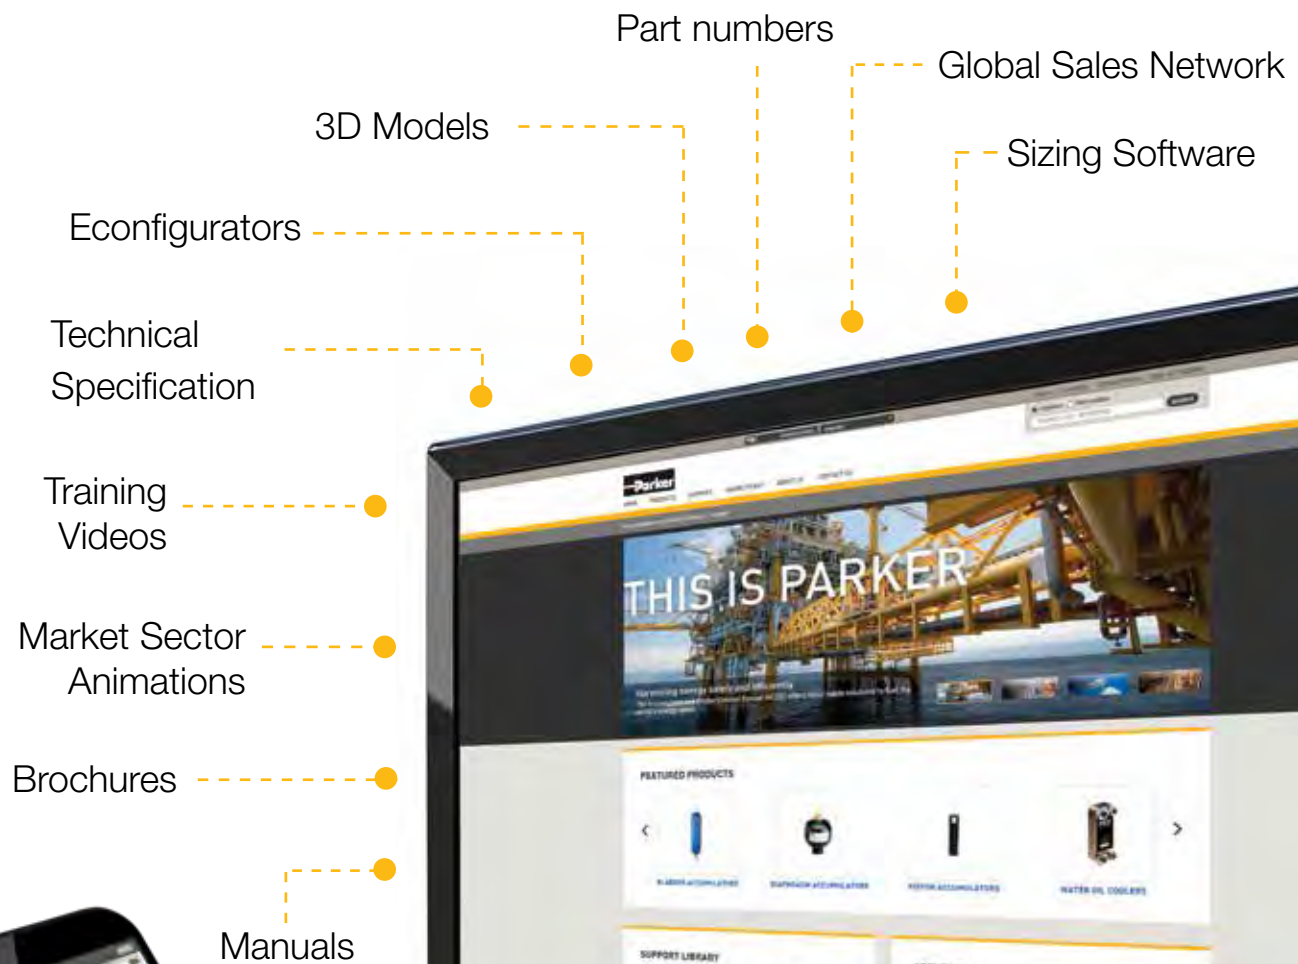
Part numbers

Global Sales Network

3D Models

Sizing Software

Econfigurators

Technical Specification

Training Videos

Market Sector Animations

Brochures

Manuals

Parker

THIS IS PARKER

FEATURED PRODUCTS

SUPPORT LIBRARY